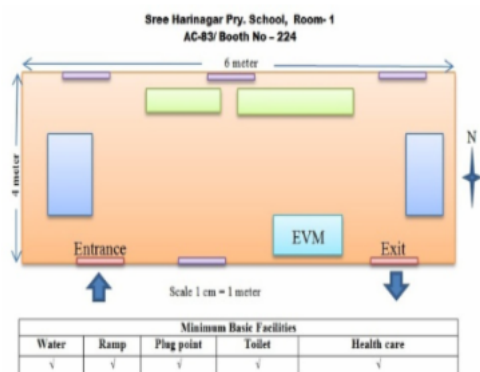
Sree Harinagar Pry. School, Room- 1
AC-83/ Booth No – 224

6 meter

4 meter

N

EVM

Entrance

Exit

Scale 1 cm = 1 meter

| Minimum Basic Facilities | | | | |
|---|---|---|---|---|
| Water | Ramp | Plug point | Toilet | Health care |
| √ | √ | √ | √ | √ |